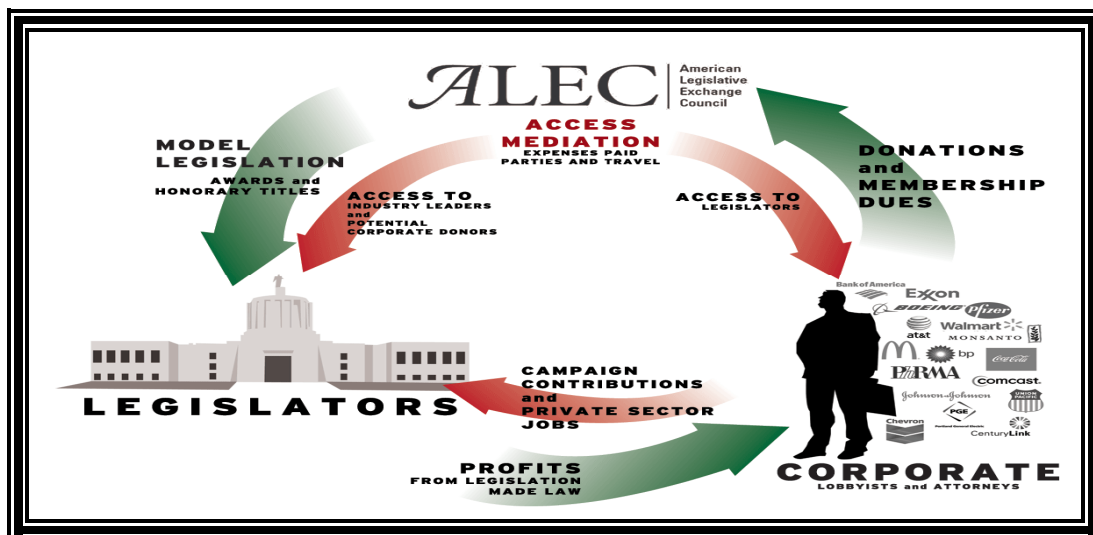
ALEC American Legislative Exchange Council

ACCESS MEDIATION
EXPENSES PAID PARTIES AND TRAVEL

MODEL LEGISLATION
AWARDS and HONORARY TITLES

ACCESS TO
INDUSTRY LEADERS and POTENTIAL CORPORATE DONORS

ACCESS TO
LEGISLATORS

DONATIONS and MEMBERSHIP DUES

Bank of America
Exxon
BOEING
Pfizer
at&t
Walmart
MONSANTO
M
bp
Coca-Cola
PhRMA
comcast
Johnson&Johnson
PGE
Portland General Electric
UNION PACIFIC
Chevron
CenturyLink

CAMPAIGN CONTRIBUTIONS and PRIVATE SECTOR JOBS

LEGISLATORS

PROFITS
FROM LEGISLATION MADE LAW

CORPORATE
LOBBYISTS and ATTORNEYS